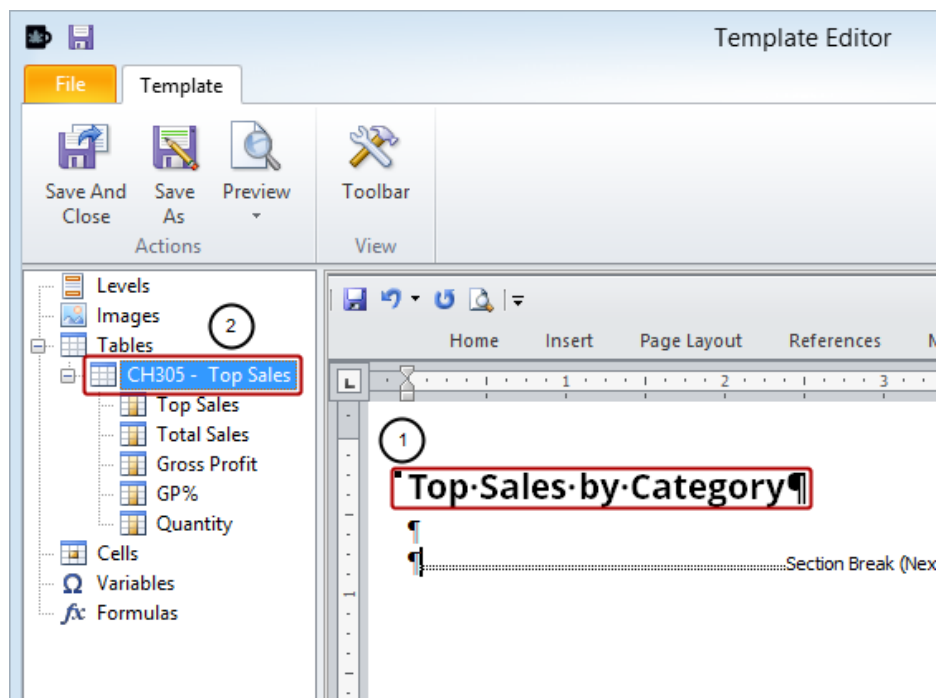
Template Editor

File
Template

Save And Close
Save As
Preview
Actions

Toolbar
View

Levels
Images
Tables
CH305 - Top Sales
Top Sales
Total Sales
Gross Profit
GP%
Quantity
Cells
Variables
Formulas

2

Home
Insert
Page Layout
References

1
2
3

1

Top·Sales·by·Category¶
¶
¶ Section Break (Nex